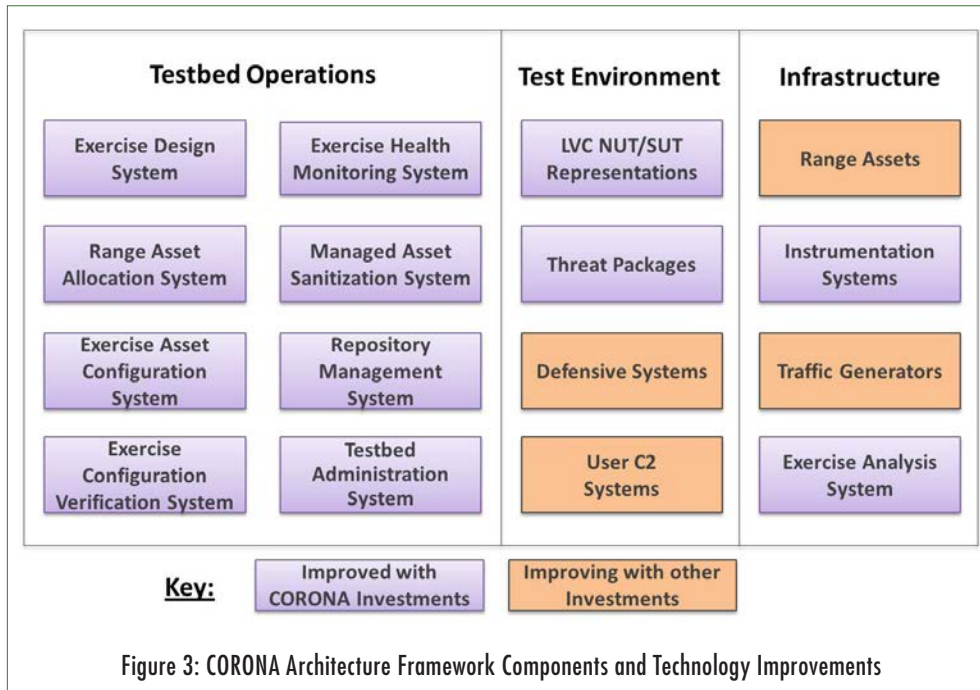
Testbed Operations

Exercise Design System

Exercise Health Monitoring System

Range Asset Allocation System

Managed Asset Sanitization System

Exercise Asset Configuration System

Repository Management System

Exercise Configuration Verification System

Testbed Administration System

Test Environment

LVC NUT/SUT Representations

Threat Packages

Defensive Systems

User C2 Systems

Infrastructure

Range Assets

Instrumentation Systems

Traffic Generators

Exercise Analysis System

Key:

Improved with CORONA Investments

Improving with other Investments

Figure 3: CORONA Architecture Framework Components and Technology Improvements